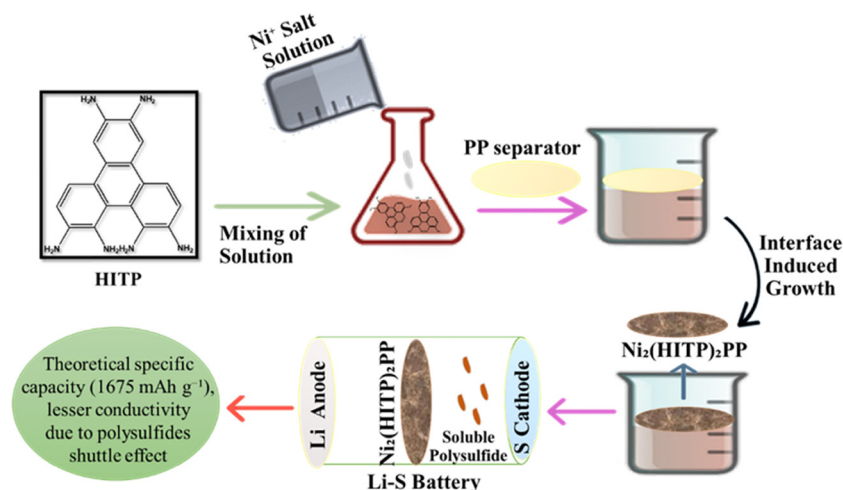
Ni+ Salt Solution

$H_2N$ $NH_2$ $H_2N$ $NH_2H_2N$ $NH_2$

HITP

Mixing of Solution

PP separator

Interface Induced Growth

$Ni_2(HITP)_2PP$

Theoretical specific capacity (1675 mAh g$^{-1}$), lesser conductivity due to polysulfides shuttle effect

Li Anode

$Ni_2(HITP)_2PP$

Soluble Polysulfide

S Cathode

Li-S Battery